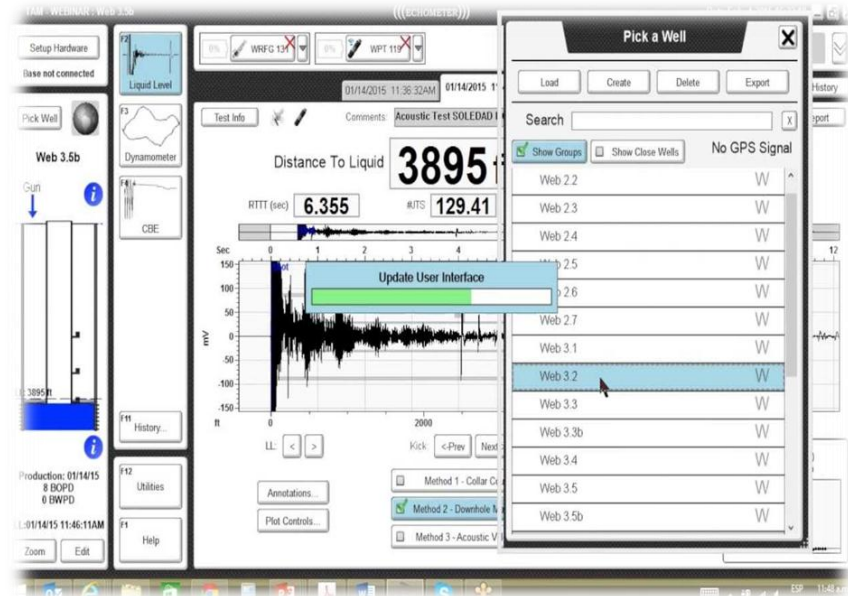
TAM - WEBINAR : Web 3.5b

(((ECHOMETER)))

Setup Hardware
Base not connected

F2
Liquid Level

0% WRFG 131
0% WPT 119

01/14/2015 11:36:32AM
01/14/2015 1

History

Pick Well

Web 3.5b

Gun

F3
Dynamometer

F4
CBE

Test Info

Comments: Acoustic Test SOLEDAD I

Distance To Liquid
3895 f

RTTT (sec) 6.355
#JTS 129.41

Sec 0 1 2 3 4
12

150
100
50
0
-50
-100
-150
mV
ft 0 2000

Update User Interface

3895 ft

LL: < >

Kick <-Prev Next

F11
History...

F12
Utilities

F1
Help

Production: 01/14/15
8 BOPD
0 BWPD

LL:01/14/15 11:46:11AM

Zoom Edit

Annotations...

Plot Controls...

Method 1 - Collar C
Method 2 - Downhole
Method 3 - Acoustic V

Pick a Well

Load Create Delete Export

Search

Show Groups
Show Close Wells
No GPS Signal

Web 2.2 W
Web 2.3 W
Web 2.4 W
Web 2.5 W
Web 2.6 W
Web 2.7 W
Web 3.1 W
Web 3.2 W
Web 3.3 W
Web 3.3b W
Web 3.4 W
Web 3.5 W
Web 3.5b W

ESP 11:46